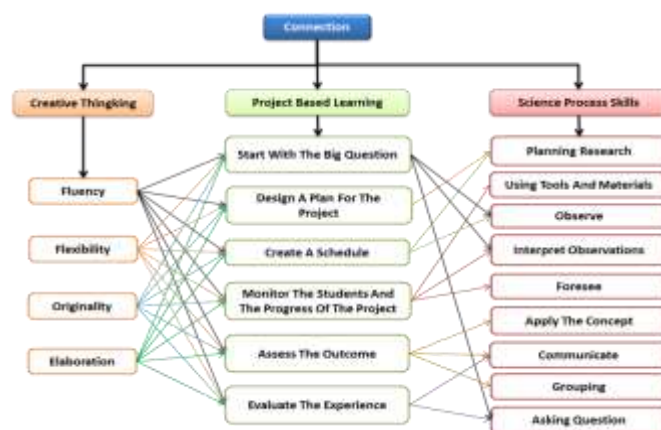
Connection

Creative Thingking

Project Based Learning

Science Process Skills

Fluency

Flexibility

Originality

Elaboration

Start With The Big Question

Design A Plan For The Project

Create A Schedule

Monitor The Students And The Progress Of The Project

Assess The Outcome

Evaluate The Experience

Planning Research

Using Tools And Materials

Observe

Interpret Observations

Foresee

Apply The Concept

Communicate

Grouping

Asking Question